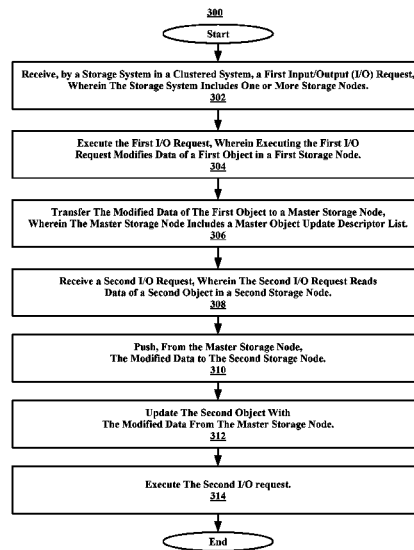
300

Start

Receive, by a Storage System in a Clustered System, a First Input/Output (I/O) Request, Wherein The Storage System Includes One or More Storage Nodes.
302

Execute the First I/O Request, Wherein Executing the First I/O Request Modifies Data of a First Object in a First Storage Node.
304

Transfer The Modified Data of The First Object to a Master Storage Node, Wherein The Master Storage Node Includes a Master Object Update Descriptor List.
306

Receive a Second I/O Request, Wherein The Second I/O Request Reads Data of a Second Object in a Second Storage Node.
308

Push, From the Master Storage Node, The Modified Data to The Second Storage Node.
310

Update The Second Object With The Modified Data From The Master Storage Node.
312

Execute The Second I/O request.
314

End